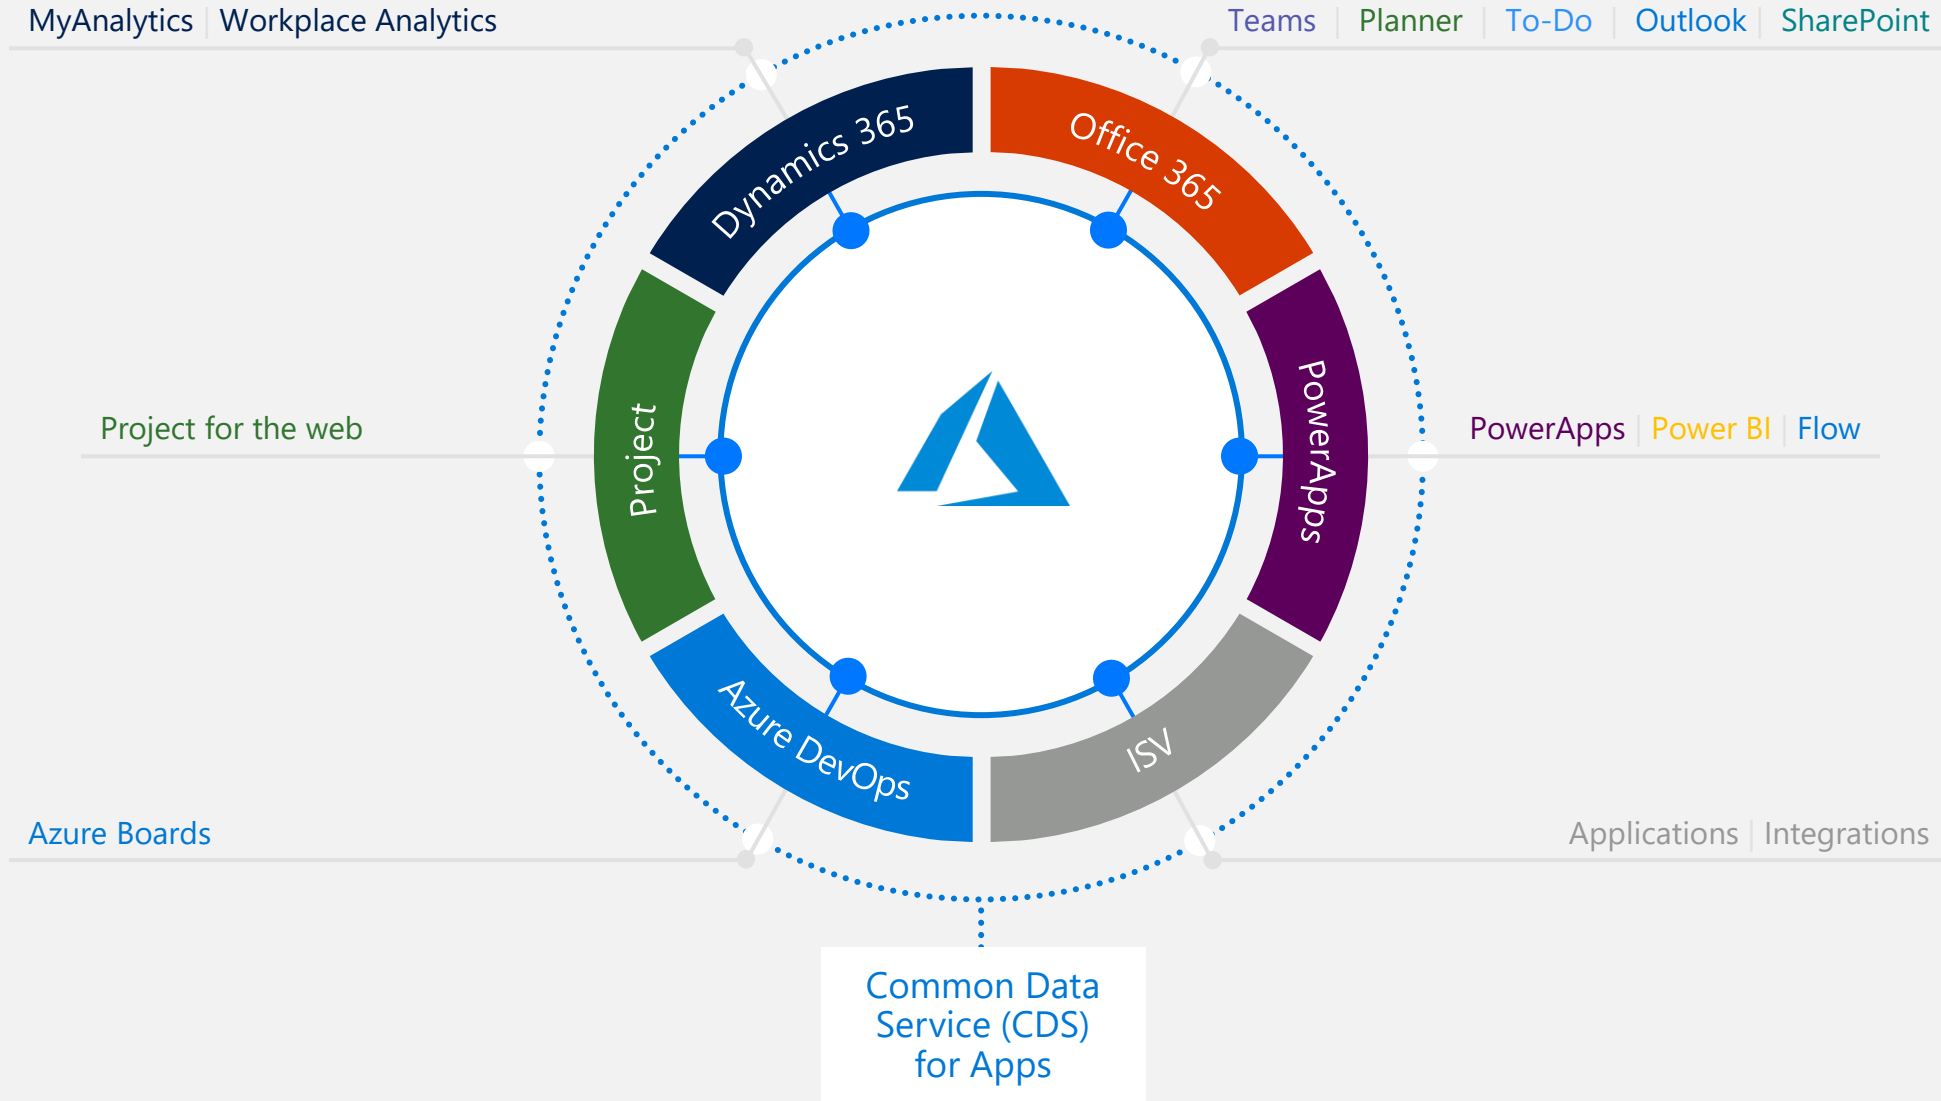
MyAnalytics | Workplace Analytics

Teams | Planner | To-Do | Outlook | SharePoint

Dynamics 365

Office 365

Project for the web

Project

PowerApps

PowerApps | Power BI | Flow

Azure DevOps

ISV

Azure Boards

Applications | Integrations

Common Data Service (CDS) for Apps